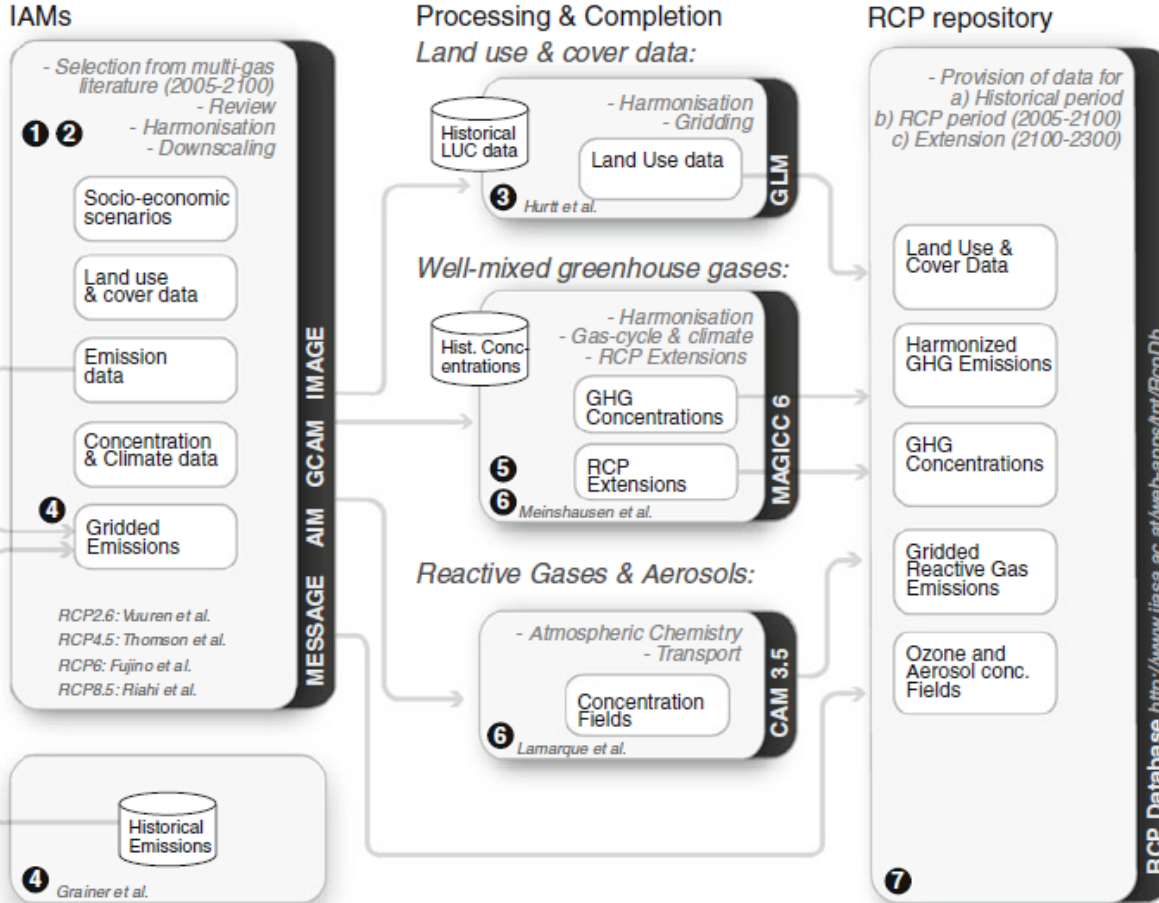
IAMs

- Selection from multi-gas literature (2005-2100)
- Review
- Harmonisation
- Downscaling

❶ ❷

Socio-economic scenarios

Land use & cover data

Emission data

Concentration & Climate data

❹

Gridded Emissions

RCP2.6: Vuuren et al.
RCP4.5: Thomson et al.
RCP6: Fujino et al.
RCP8.5: Riahi et al.

MESSAGE AIM GCAM IMAGE

Historical Emissions

❹ Grainer et al.

Processing & Completion

Land use & cover data:

Historical LUC data

- Harmonisation
- Gridding

Land Use data

❸ Hurtt et al.

GLM

Well-mixed greenhouse gases:

Hist. Concentrations

- Harmonisation
- Gas-cycle & climate
- RCP Extensions

GHG Concentrations

❺

RCP Extensions

❻ Meinshausen et al.

MAGICC 6

Reactive Gases & Aerosols:

- Atmospheric Chemistry
- Transport

Concentration Fields

❻ Lamarque et al.

CAM 3.5

RCP repository

- Provision of data for
a) Historical period
b) RCP period (2005-2100)
c) Extension (2100-2300)

Land Use & Cover Data

Harmonized GHG Emissions

GHG Concentrations

Gridded Reactive Gas Emissions

Ozone and Aerosol conc. Fields

❼

RCP Database http://www.iiasa.ac.at/web-apps/tnt/RcpDb